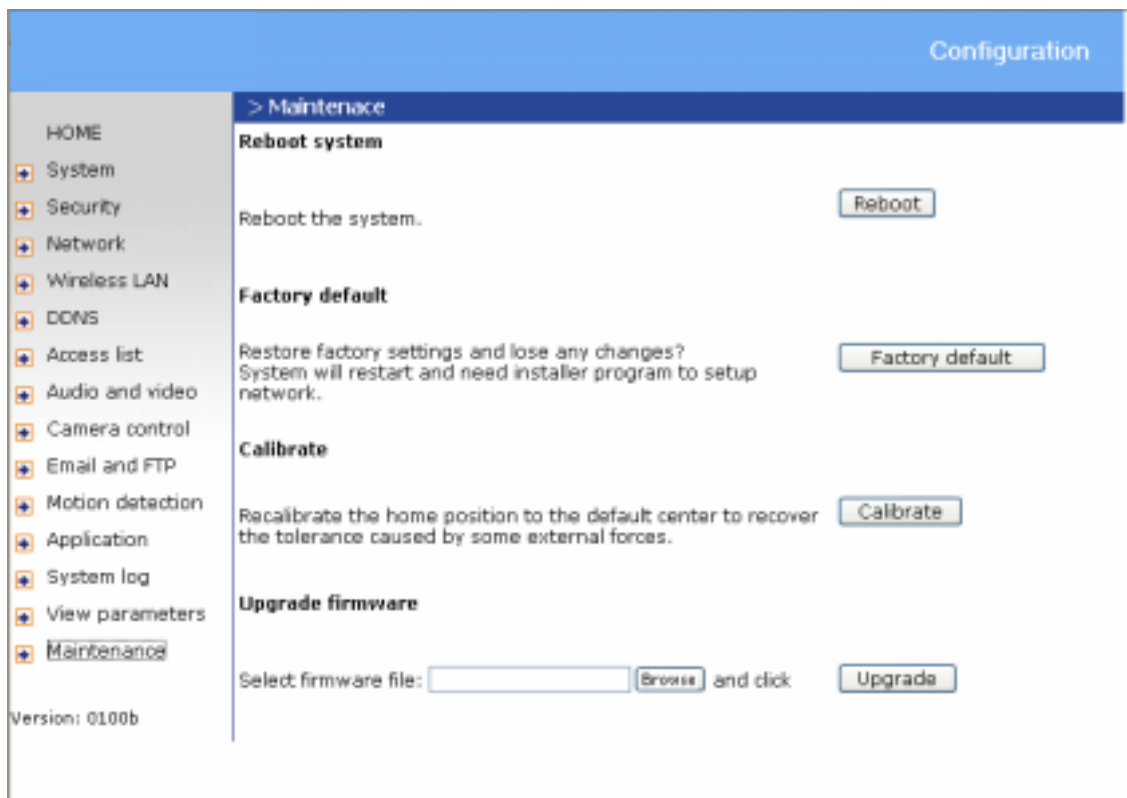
Configuration

HOME
System
Security
Network
Wireless LAN
DDNS
Access list
Audio and video
Camera control
Email and FTP
Motion detection
Application
System log
View parameters
Maintenance

Version: 0100b

> Maintenace

Reboot system

Reboot the system.

Reboot

Factory default

Restore factory settings and lose any changes? System will restart and need installer program to setup network.

Factory default

Calibrate

Recalibrate the home position to the default center to recover the tolerance caused by some external forces.

Calibrate

Upgrade firmware

Select firmware file: Browse and click

Upgrade